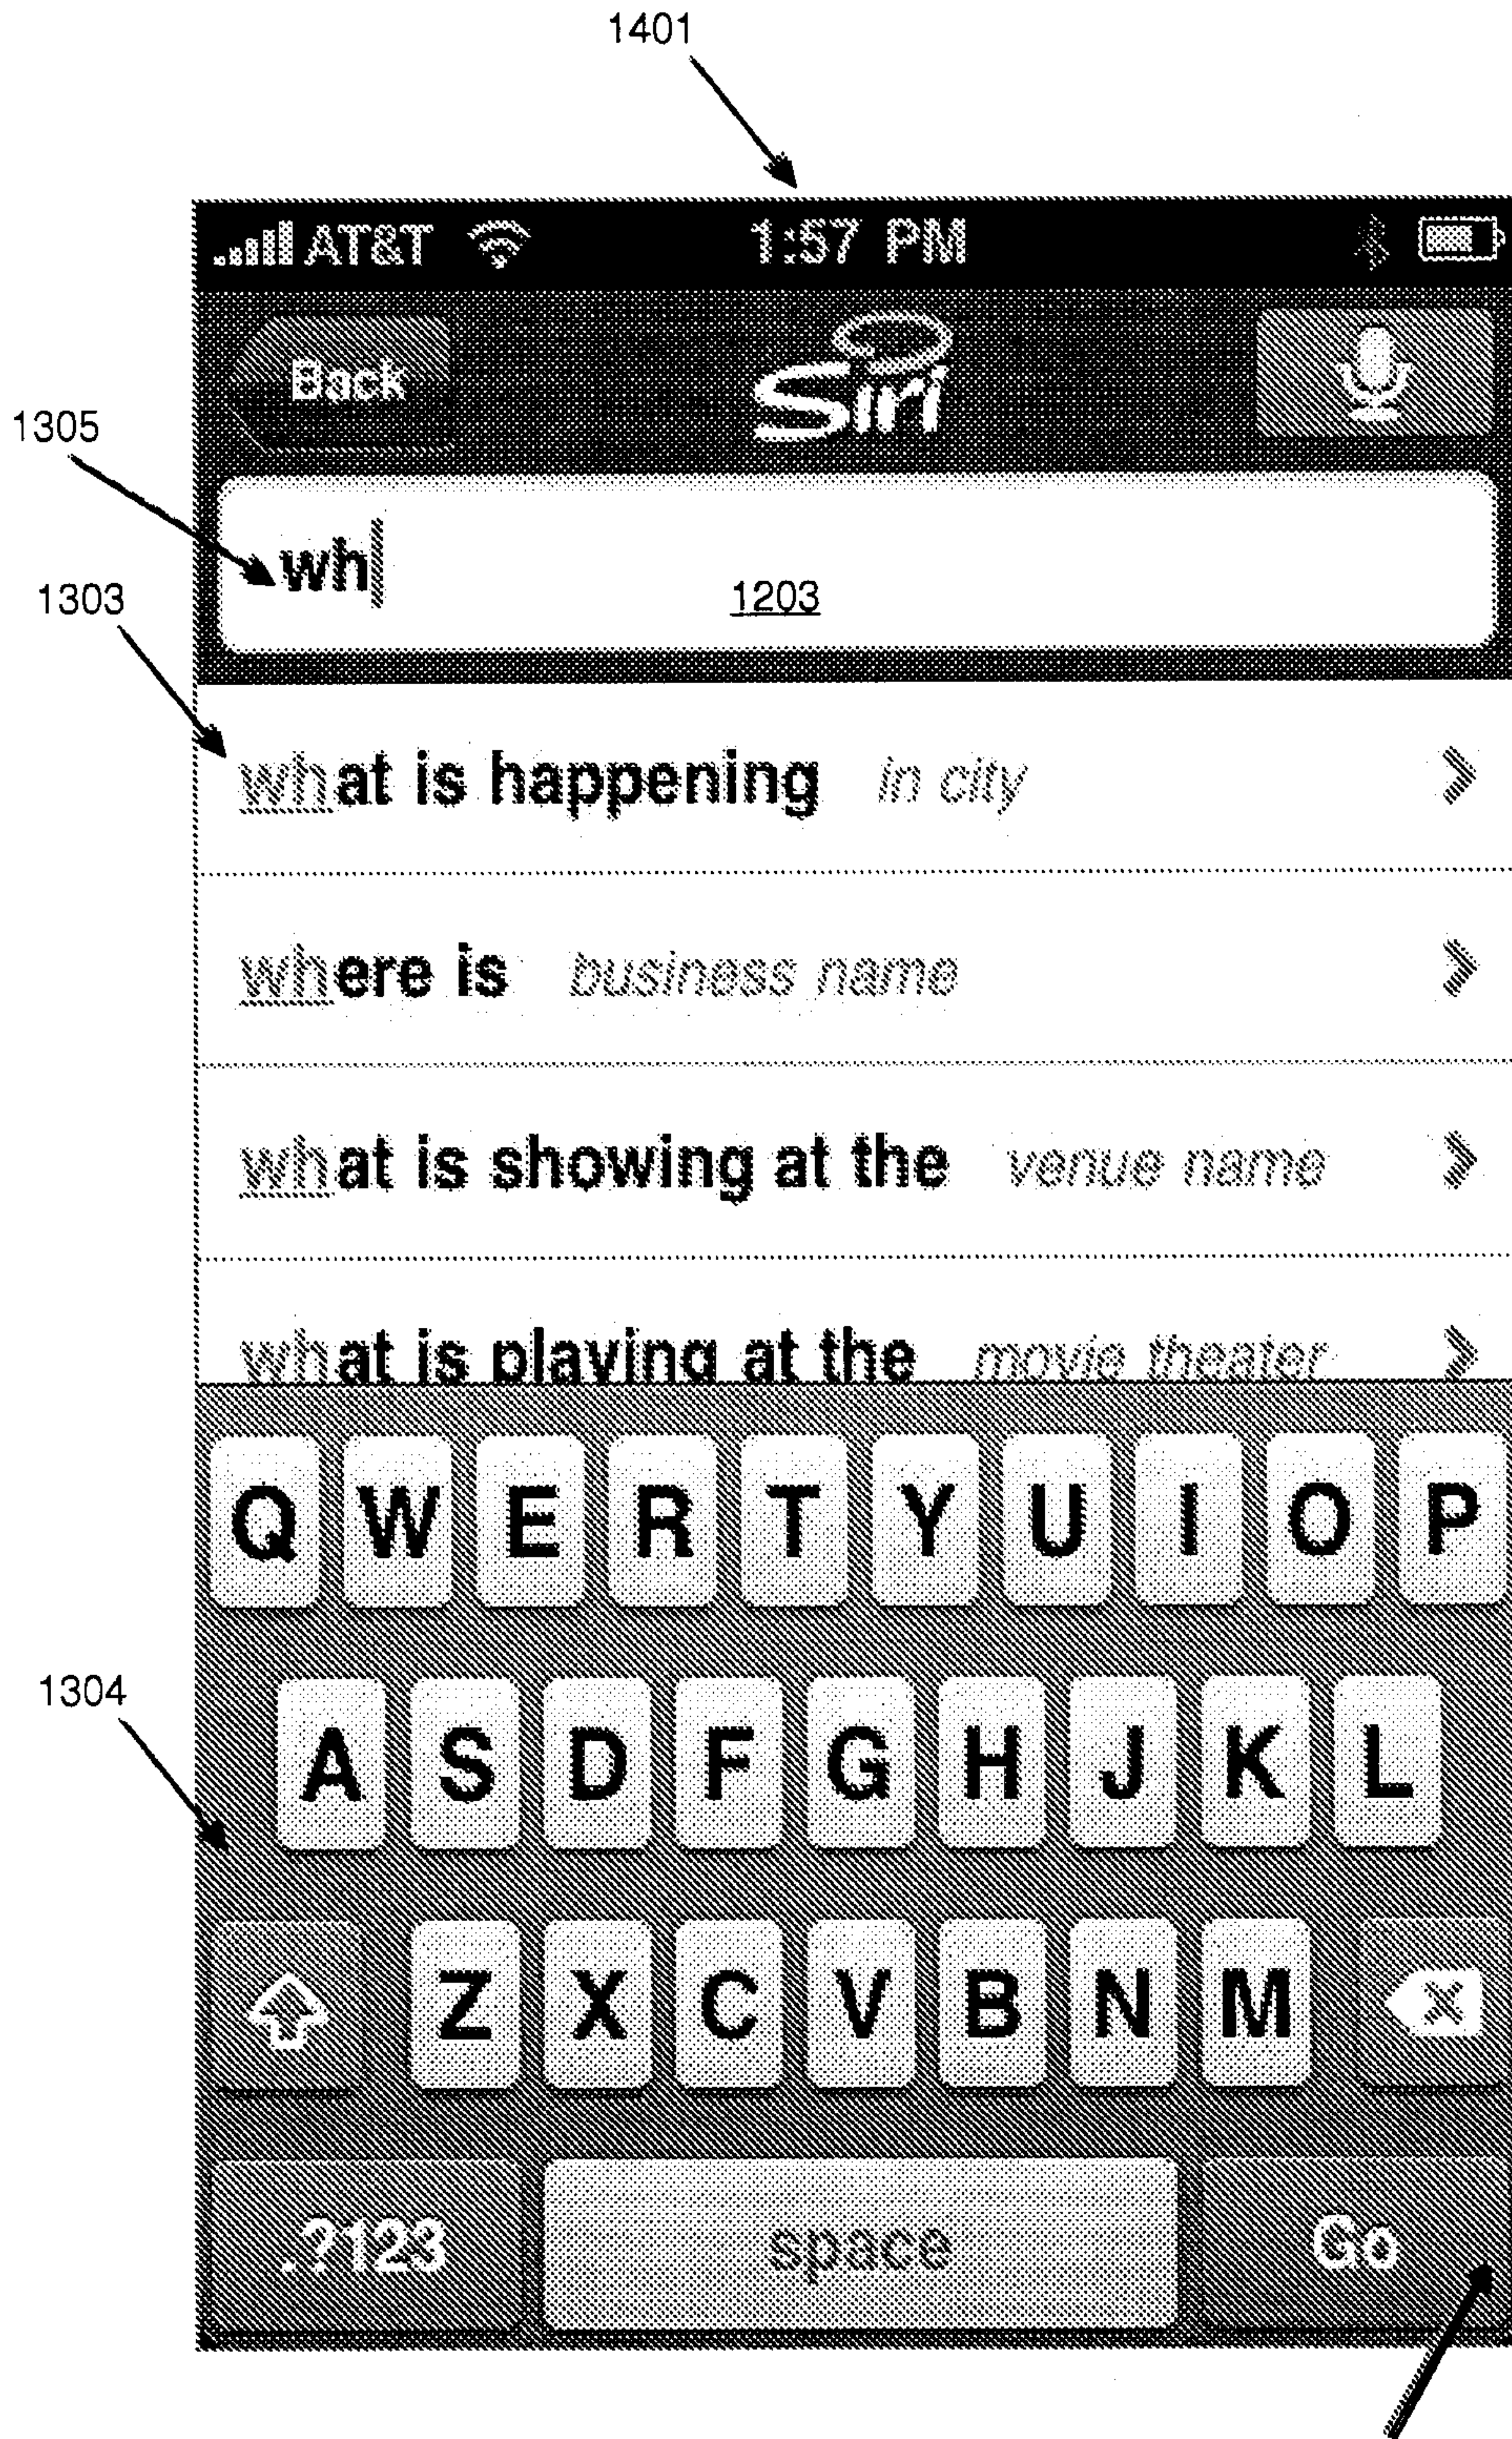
1401

AT&T 1:57 PM

Back Siri

1305

wh

1203

1303

what is happening in city

where is business name

what is showing at the venue name

what is playing at the movie theater

Q W E R T Y U I O P

1304

A S D F G H J K L

Z X C V B N M

.?123 space Go